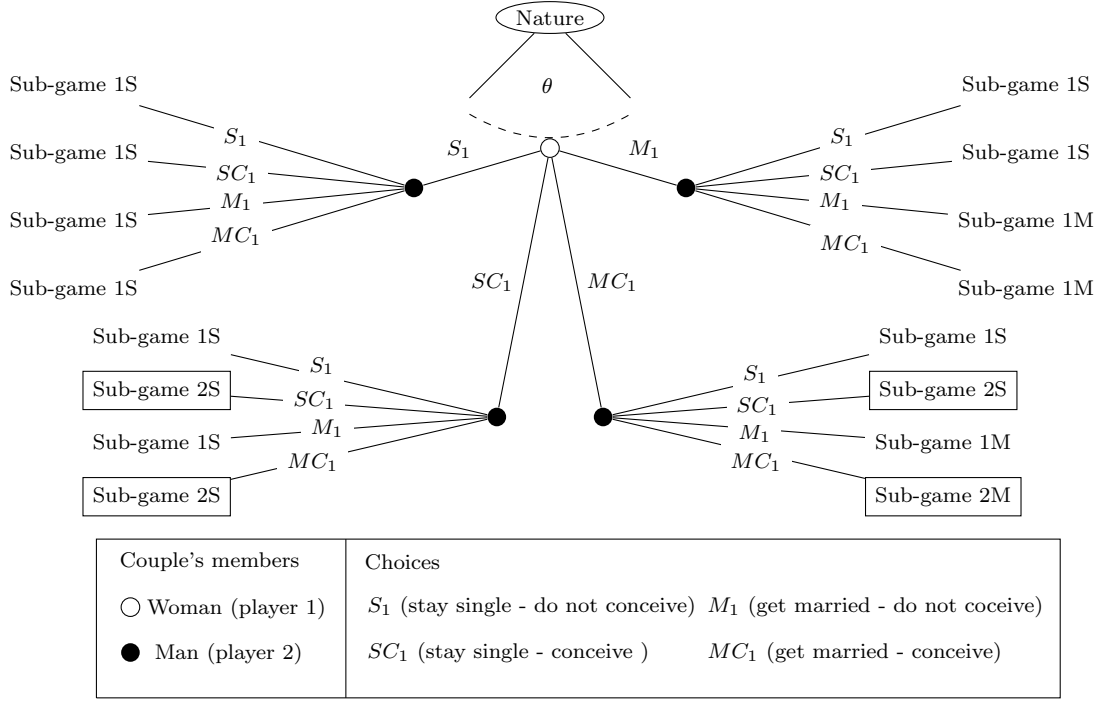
Nature

$\theta$

Sub-game 1S
$S_1$
Sub-game 1S
$SC_1$
Sub-game 1S
$M_1$
$MC_1$
Sub-game 1S

$S_1$

$M_1$

Sub-game 1S
$S_1$
Sub-game 1S
$SC_1$
$M_1$
Sub-game 1M
$MC_1$
Sub-game 1M

$SC_1$

$MC_1$

Sub-game 1S
$S_1$
Sub-game 2S
$SC_1$
Sub-game 1S
$M_1$
$MC_1$
Sub-game 2S

Sub-game 1S
$S_1$
Sub-game 2S
$SC_1$
$M_1$
Sub-game 1M
$MC_1$
Sub-game 2M

| Couple's members | Choices |
|---|---|
| ○ Woman (player 1) | $S_1$ (stay single - do not conceive) $M_1$ (get married - do not coceive) |
| ● Man (player 2) | $SC_1$ (stay single - conceive ) $MC_1$ (get married - conceive) |